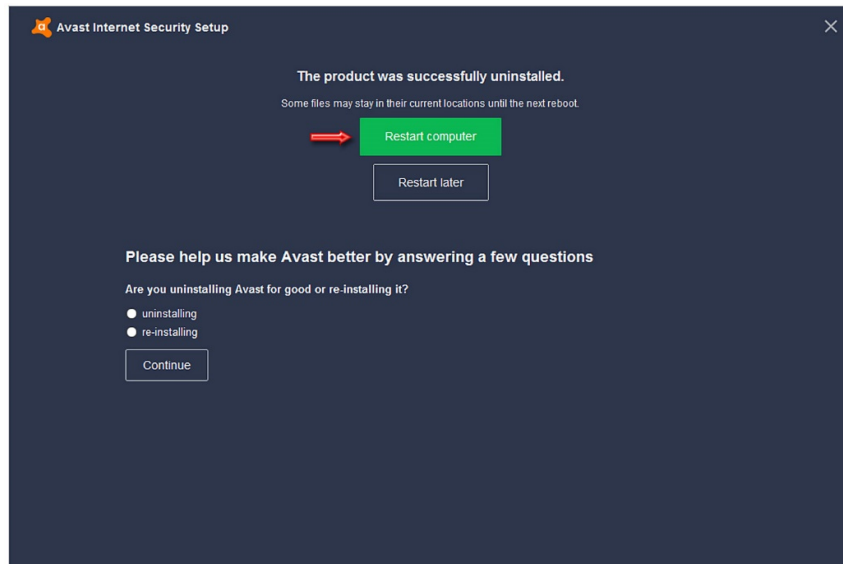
Avast Internet Security Setup

The product was successfully uninstalled.

Some files may stay in their current locations until the next reboot.

Restart computer

Restart later

Please help us make Avast better by answering a few questions

Are you uninstalling Avast for good or re-installing it?

uninstalling

re-installing

Continue